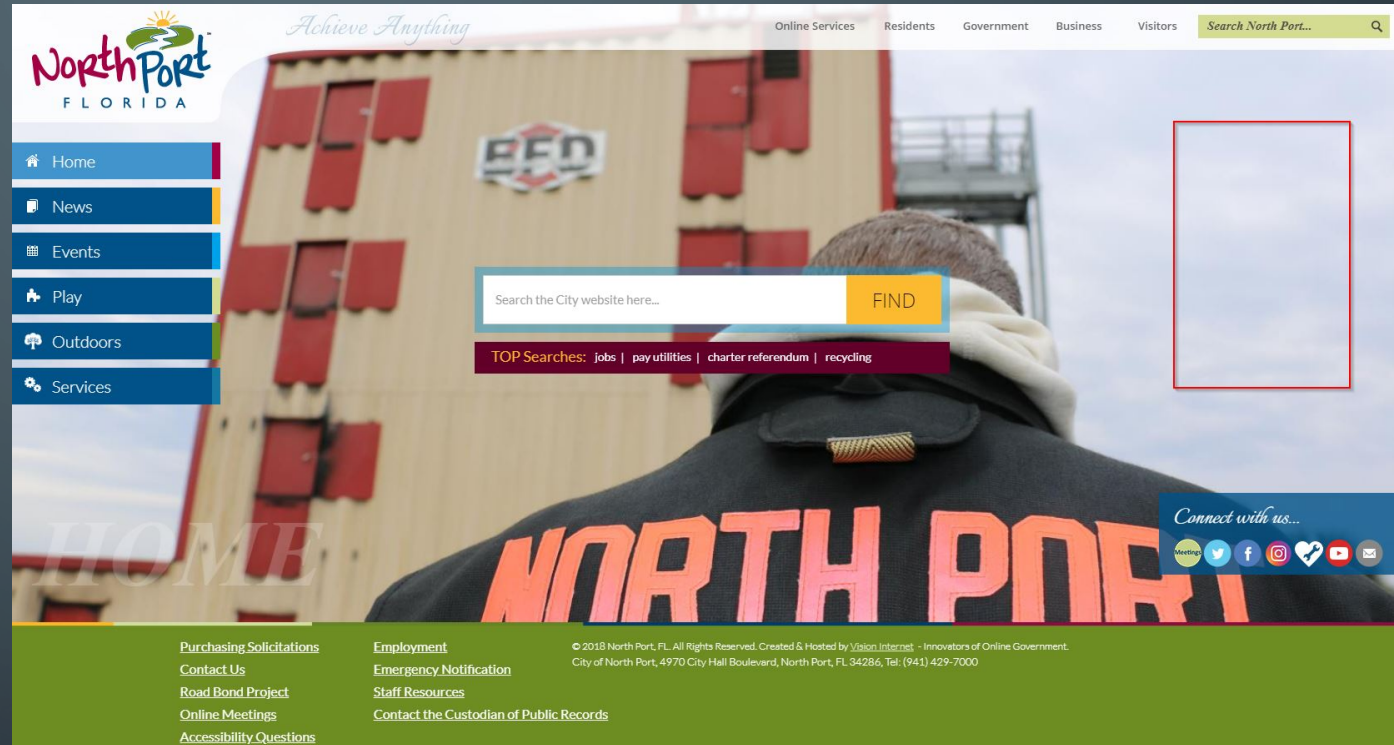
North Port FLORIDA

Achieve Anything

Online Services | Residents | Government | Business | Visitors | Search North Port...

Home
News
Events
Play
Outdoors
Services

NPFD

Search the City website here... FIND

TOP Searches: jobs | pay utilities | charter referendum | recycling

HOME

NORTH PORT

Connect with us...

Meetings

Purchasing Solicitations
Contact Us
Road Bond Project
Online Meetings
Accessibility Questions

Employment
Emergency Notification
Staff Resources
Contact the Custodian of Public Records

© 2018 North Port, FL. All Rights Reserved. Created & Hosted by Vision Internet - Innovators of Online Government.
City of North Port, 4970 City Hall Boulevard, North Port, FL 34286, Tel: (941) 429-7000